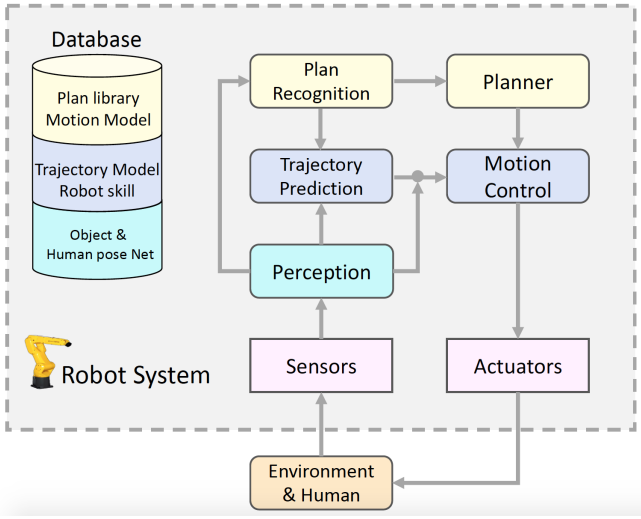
Database

Plan library
Motion Model

Trajectory Model
Robot skill

Object &
Human pose Net

Plan
Recognition

Planner

Trajectory
Prediction

Motion
Control

Perception

Robot System

Sensors

Actuators

Environment
& Human